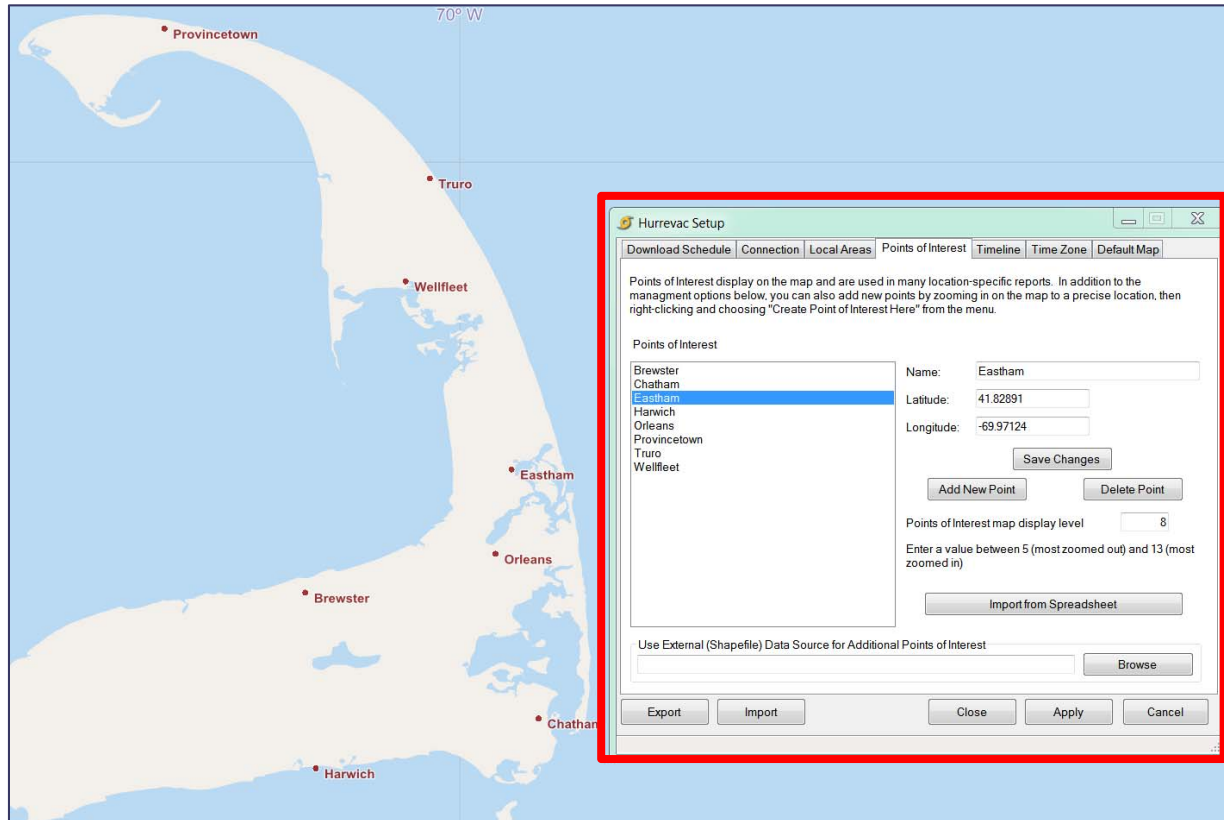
70° W

Provincetown

Truro

Wellfleet

Eastham

Orleans

Brewster

Chatham

Harwich

Hurrevac Setup

Download Schedule | Connection | Local Areas | Points of Interest | Timeline | Time Zone | Default Map

Points of Interest display on the map and are used in many location-specific reports. In addition to the managment options below, you can also add new points by zooming in on the map to a precise location, then right-clicking and choosing "Create Point of Interest Here" from the menu.

Points of Interest

Brewster
Chatham
Eastham
Harwich
Orleans
Provincetown
Truro
Wellfleet

Name: Eastham

Latitude: 41.82891

Longitude: -69.97124

Save Changes

Add New Point

Delete Point

Points of Interest map display level 8

Enter a value between 5 (most zoomed out) and 13 (most zoomed in)

Import from Spreadsheet

Use External (Shapefile) Data Source for Additional Points of Interest

Browse

Export

Import

Close

Apply

Cancel